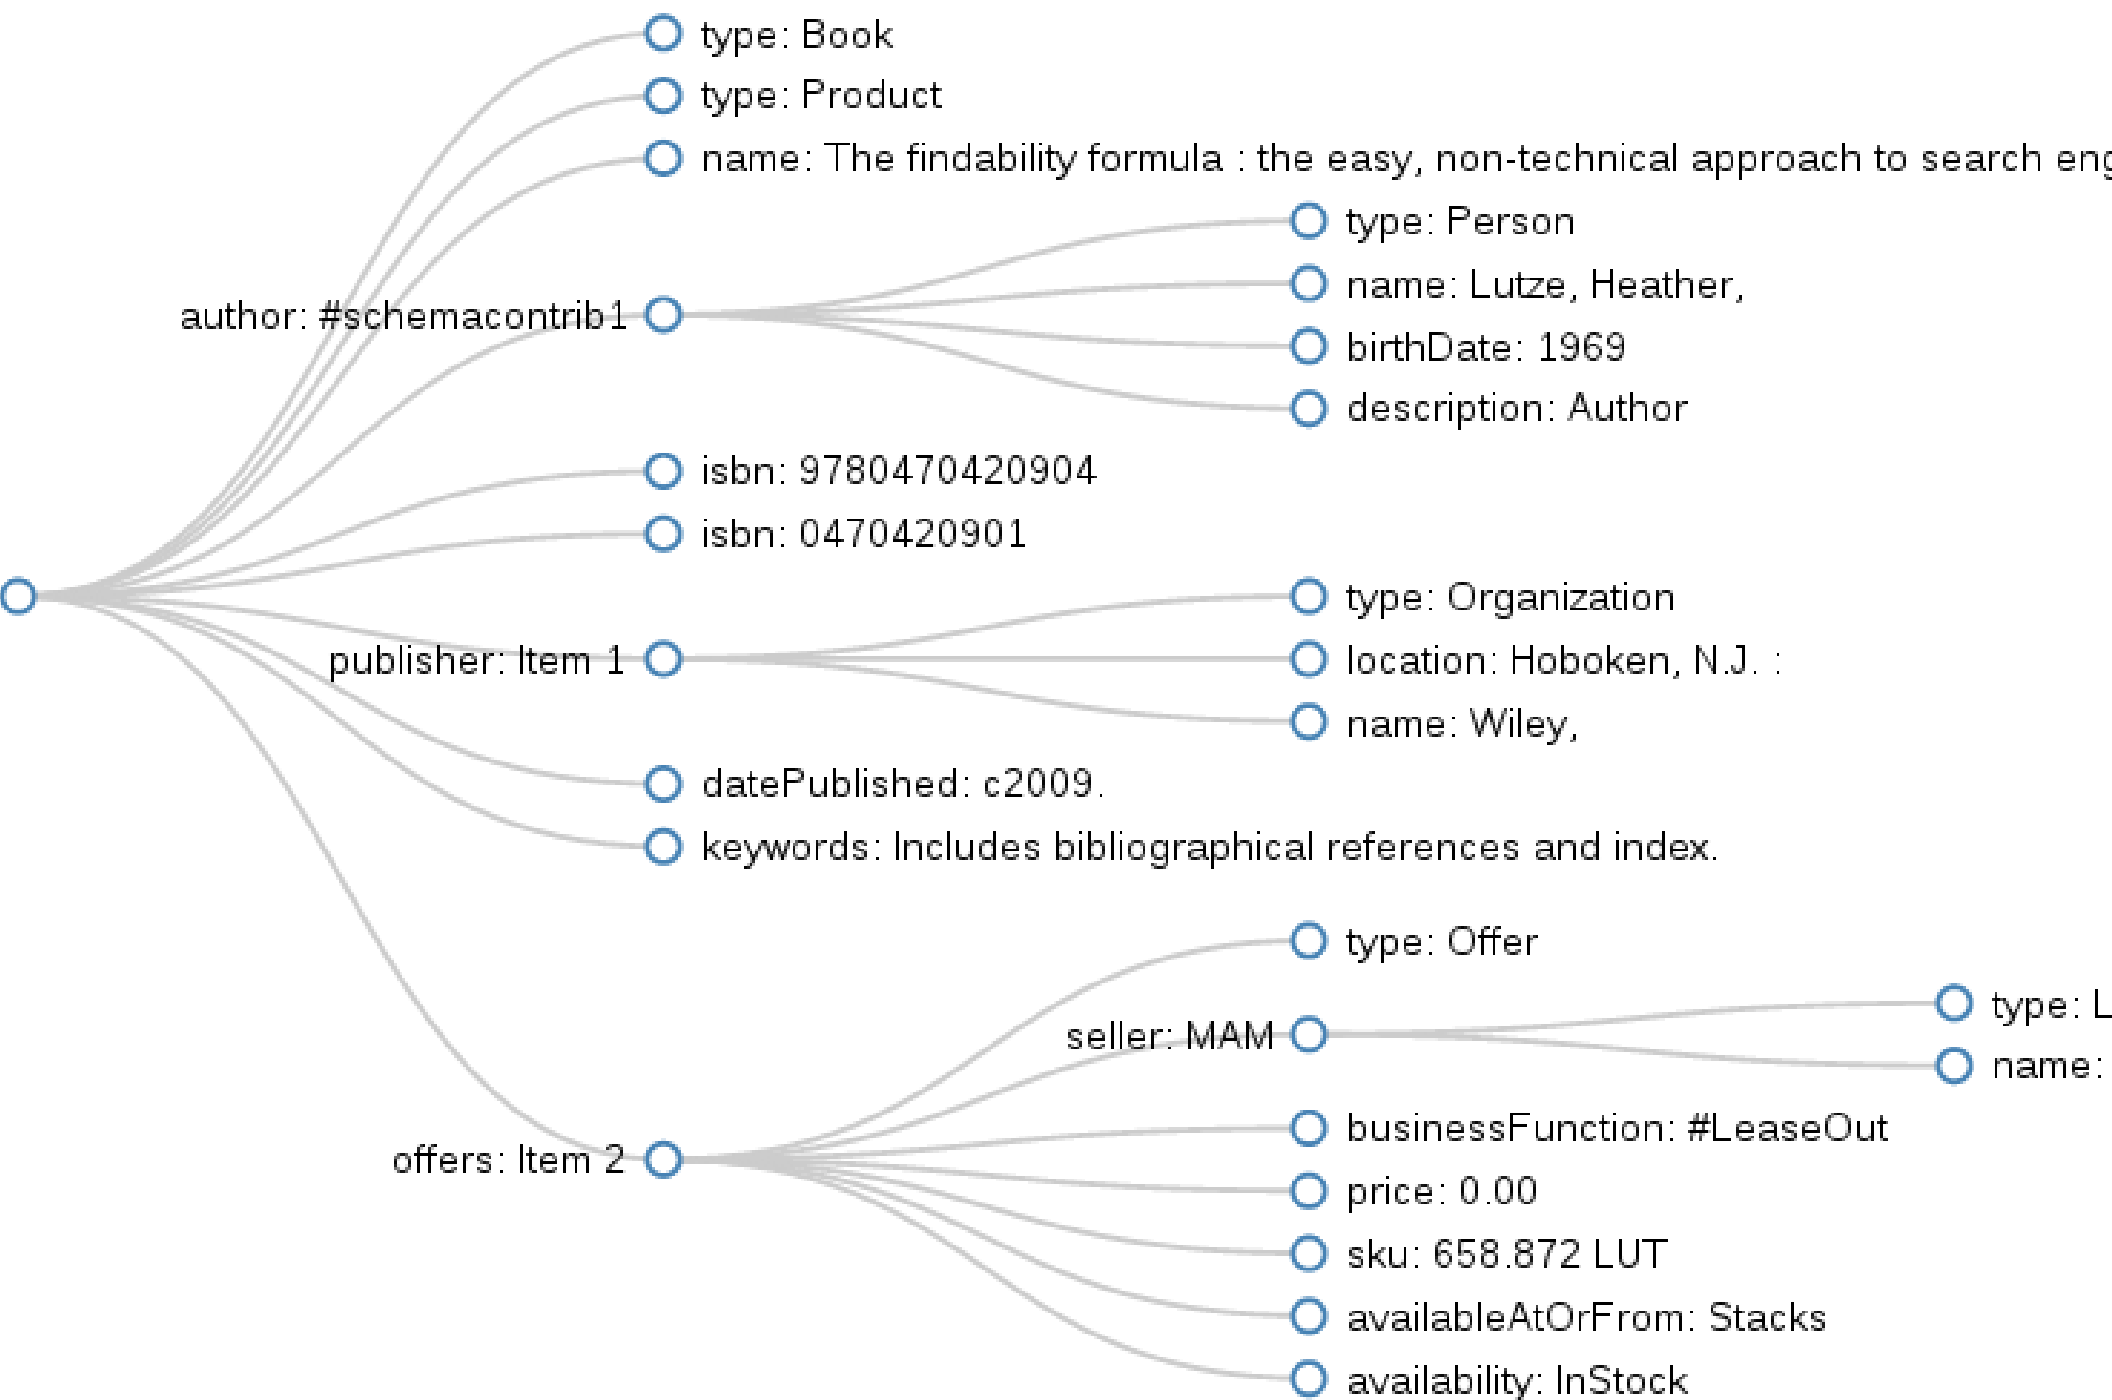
type: Book
type: Product
name: The findability formula : the easy, non-technical approach to search eng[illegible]
author: #schemacontrib1
type: Person
name: Lutze, Heather,
birthDate: 1969
description: Author
isbn: 9780470420904
isbn: 0470420901
publisher: Item 1
type: Organization
location: Hoboken, N.J. :
name: Wiley,
datePublished: c2009.
keywords: Includes bibliographical references and index.
type: Offer
seller: MAM
type: L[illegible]
name: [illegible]
offers: Item 2
businessFunction: #LeaseOut
price: 0.00
sku: 658.872 LUT
availableAtOrFrom: Stacks
availability: InStock